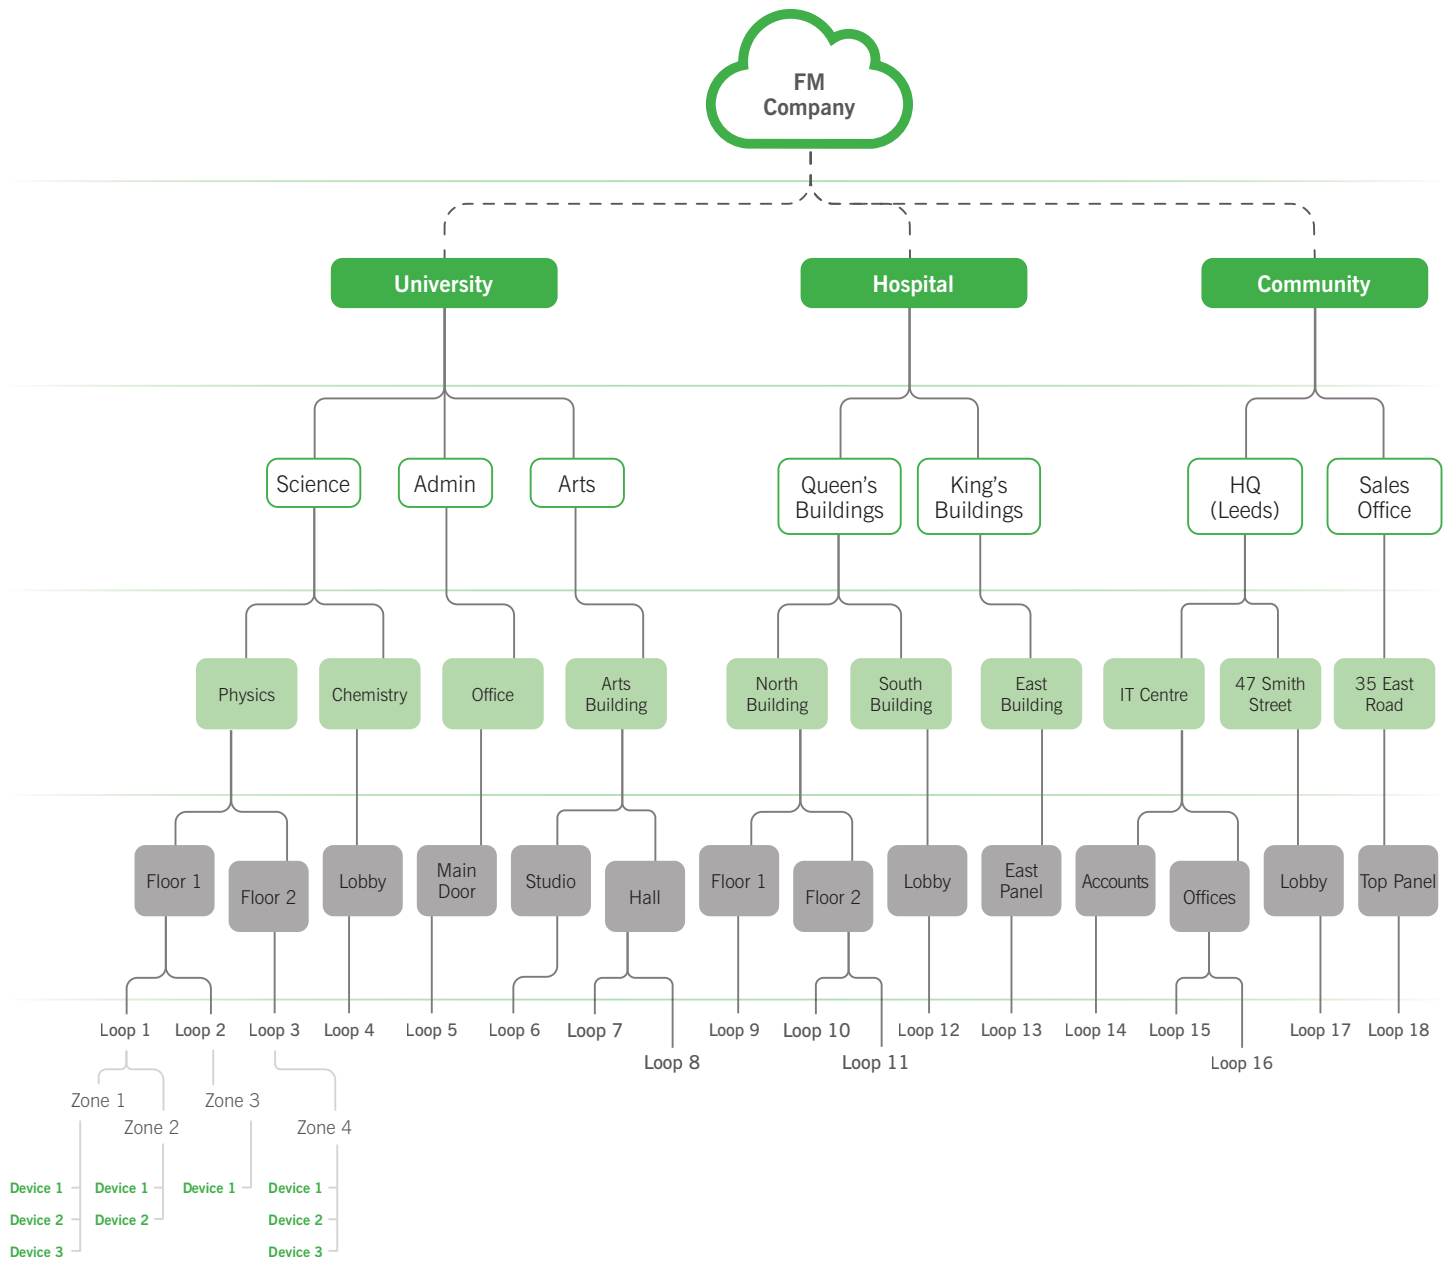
FM Company

University
Hospital
Community

Science
Admin
Arts
Queen's Buildings
King's Buildings
HQ (Leeds)
Sales Office

Physics
Chemistry
Office
Arts Building
North Building
South Building
East Building
IT Centre
47 Smith Street
35 East Road

Floor 1
Floor 2
Lobby
Main Door
Studio
Hall
Floor 1
Floor 2
Lobby
East Panel
Accounts
Offices
Lobby
Top Panel

Loop 1
Loop 2
Loop 3
Loop 4
Loop 5
Loop 6
Loop 7
Loop 8
Loop 9
Loop 10
Loop 11
Loop 12
Loop 13
Loop 14
Loop 15
Loop 16
Loop 17
Loop 18

Zone 1
Zone 2
Zone 3
Zone 4

Device 1
Device 2
Device 3
Device 1
Device 2
Device 1
Device 1
Device 2
Device 3